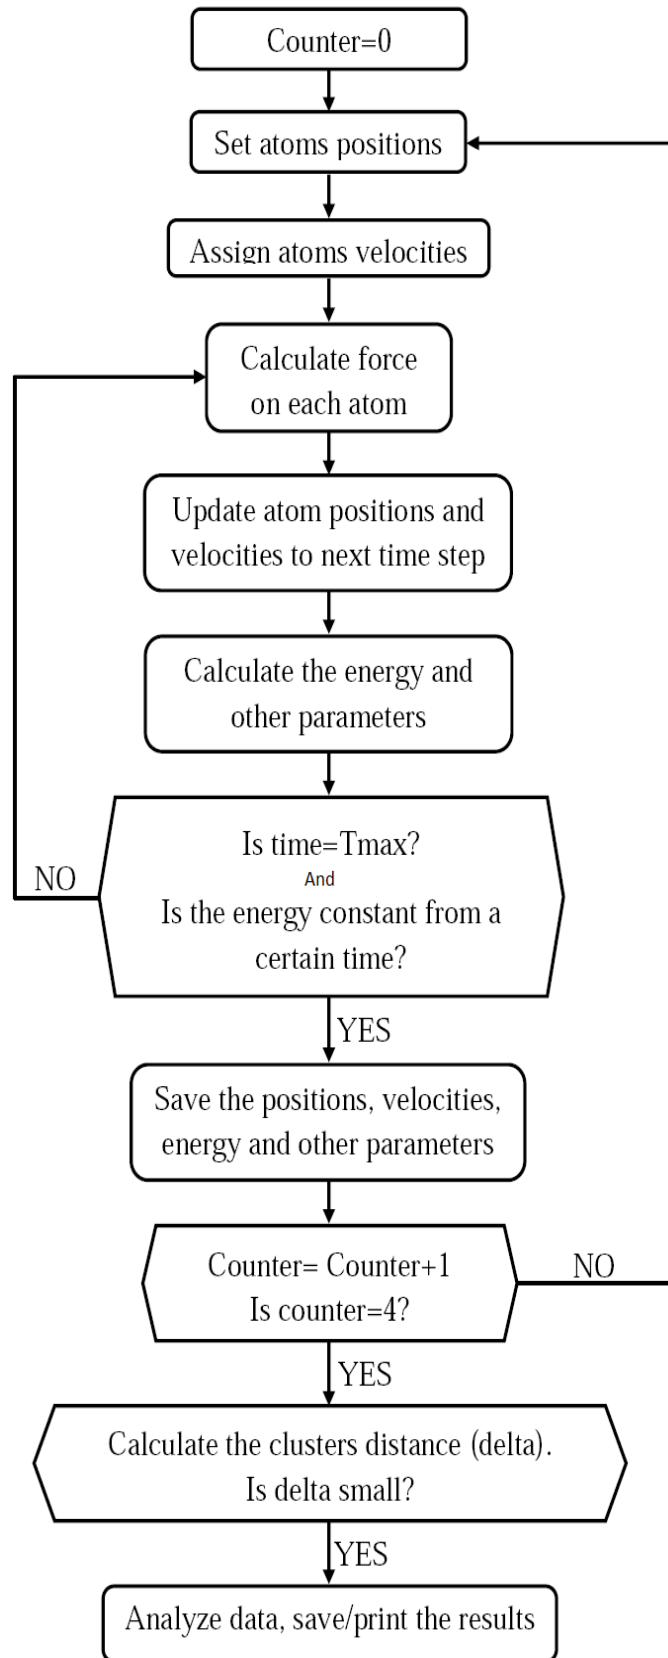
Counter=0

Set atoms positions

Assign atoms velocities

Calculate force on each atom

Update atom positions and velocities to next time step

Calculate the energy and other parameters

Is time=Tmax?
And
Is the energy constant from a certain time?

NO

YES

Save the positions, velocities, energy and other parameters

Counter= Counter+1
Is counter=4?

NO

YES

Calculate the clusters distance (delta).
Is delta small?

YES

Analyze data, save/print the results